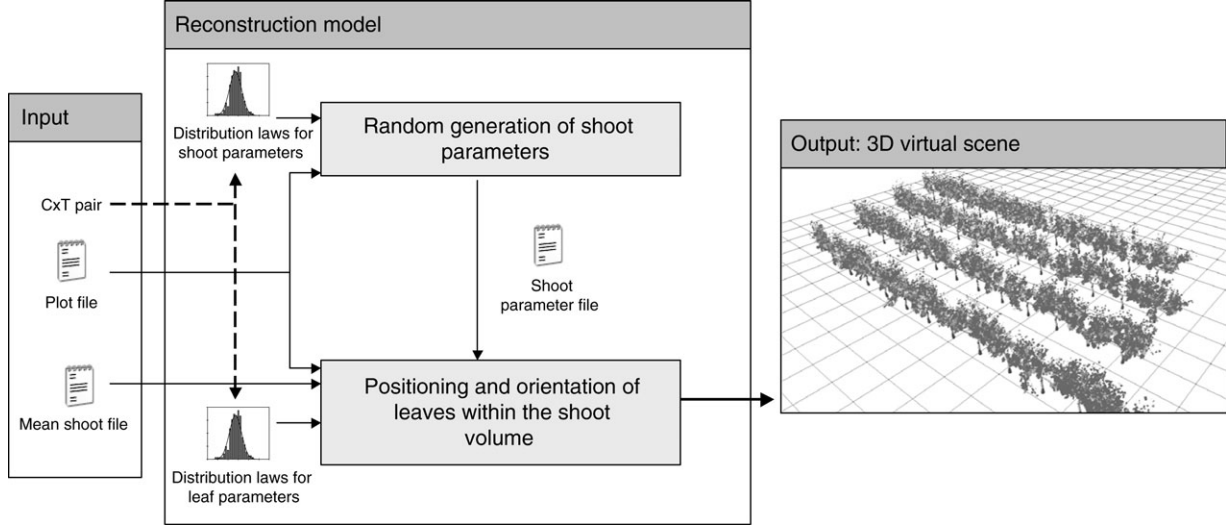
Reconstruction model

Input

CxT pair

Plot file

Mean shoot file

Distribution laws for shoot parameters

Random generation of shoot parameters

Shoot parameter file

Positioning and orientation of leaves within the shoot volume

Distribution laws for leaf parameters

Output: 3D virtual scene